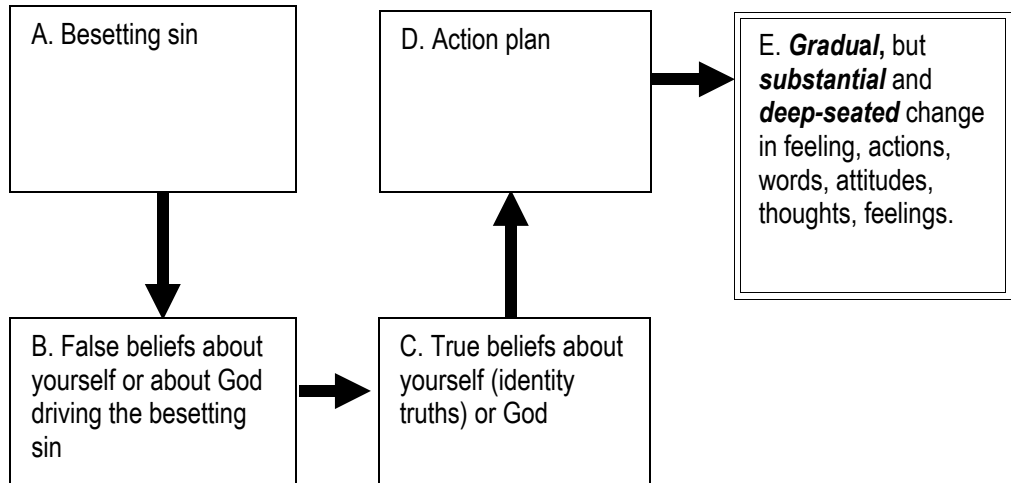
A. Besetting sin

D. Action plan

E. ***Gradual***, but ***substantial*** and ***deep-seated*** change in feeling, actions, words, attitudes, thoughts, feelings.

B. False beliefs about yourself or about God driving the besetting sin

C. True beliefs about yourself (identity truths) or God